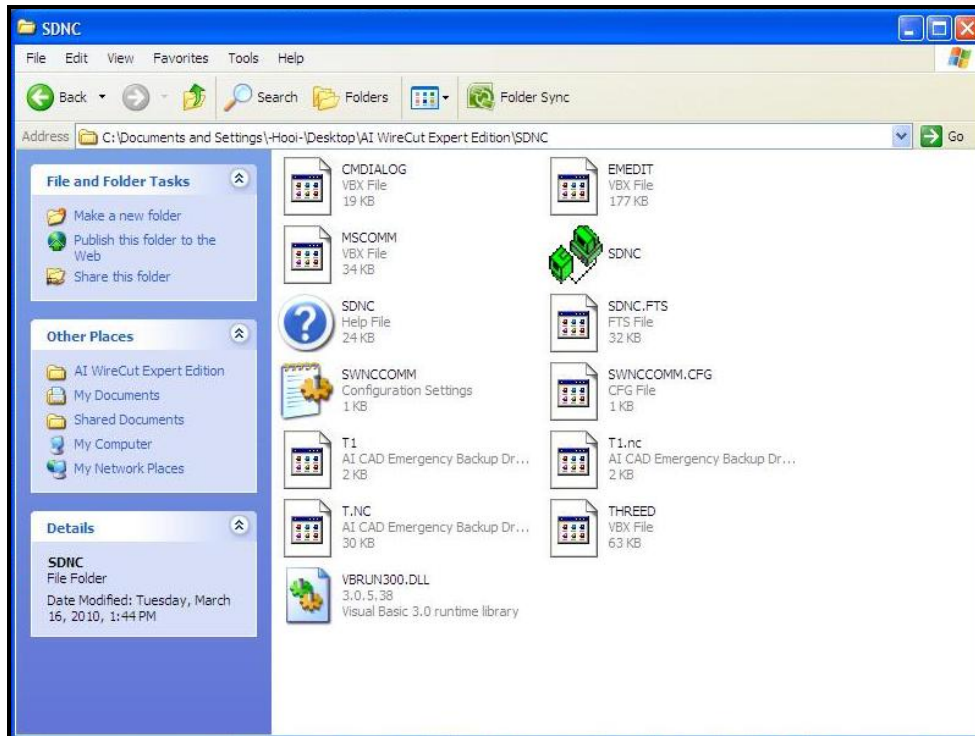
SDNC

File Edit View Favorites Tools Help

Back Search Folders Folder Sync

Address C:\Documents and Settings\-Hooi-\Desktop\AI WireCut Expert Edition\SDNC Go

File and Folder Tasks

Make a new folder
Publish this folder to the Web
Share this folder

Other Places

AI WireCut Expert Edition
My Documents
Shared Documents
My Computer
My Network Places

Details

SDNC
File Folder
Date Modified: Tuesday, March 16, 2010, 1:44 PM

CMDIALOG
VBX File
19 KB

EMEDIT
VBX File
177 KB

MSCOMM
VBX File
34 KB

SDNC

SDNC
Help File
24 KB

SDNC.FTS
FTS File
32 KB

SWNCCOMM
Configuration Settings
1 KB

SWNCCOMM.CFG
CFG File
1 KB

T1
AI CAD Emergency Backup Dr...
2 KB

T1.nc
AI CAD Emergency Backup Dr...
2 KB

T.NC
AI CAD Emergency Backup Dr...
30 KB

THREED
VBX File
63 KB

VBRUN300.DLL
3.0.5.38
Visual Basic 3.0 runtime library